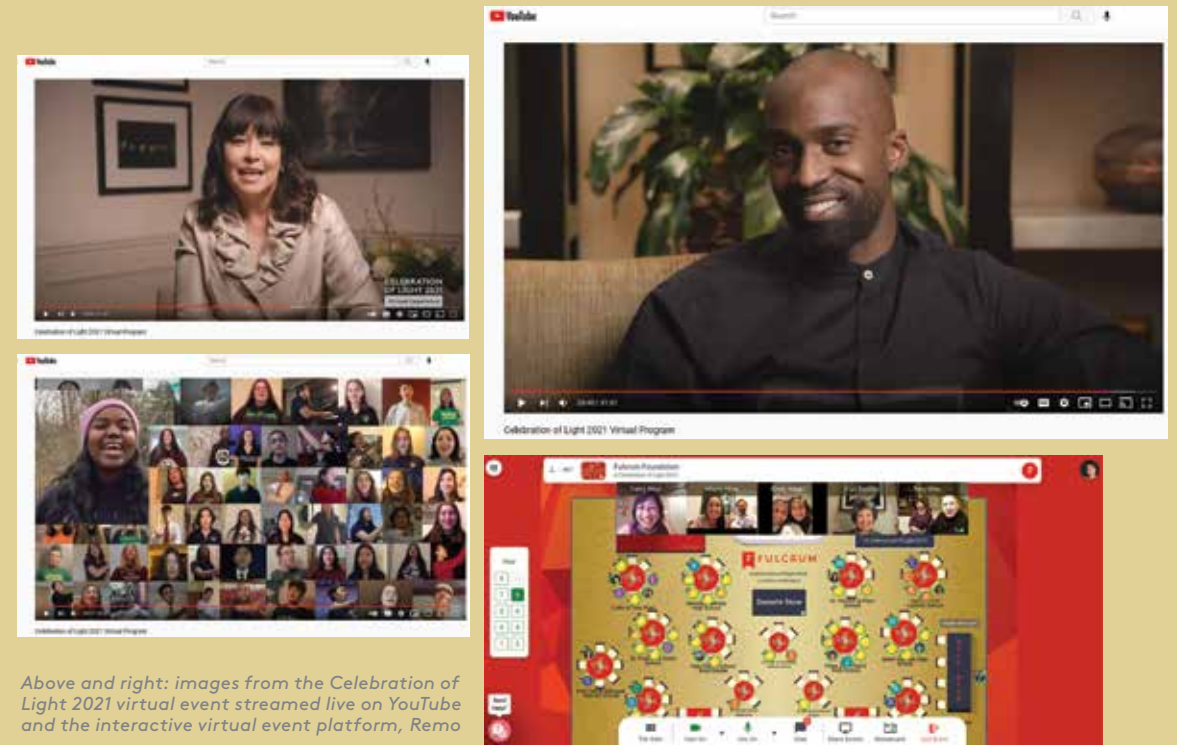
YouTube

CELEBRATION OF LIGHT 2021

Celebration of Light 2021 Virtual Program

YouTube

Celebration of Light 2021 Virtual Program

YouTube

Search

Celebration of Light 2021 Virtual Program

Fulcrum Foundation

FULCRUM

Donate Now

Above and right: images from the Celebration of Light 2021 virtual event streamed live on YouTube and the interactive virtual event platform, Remo